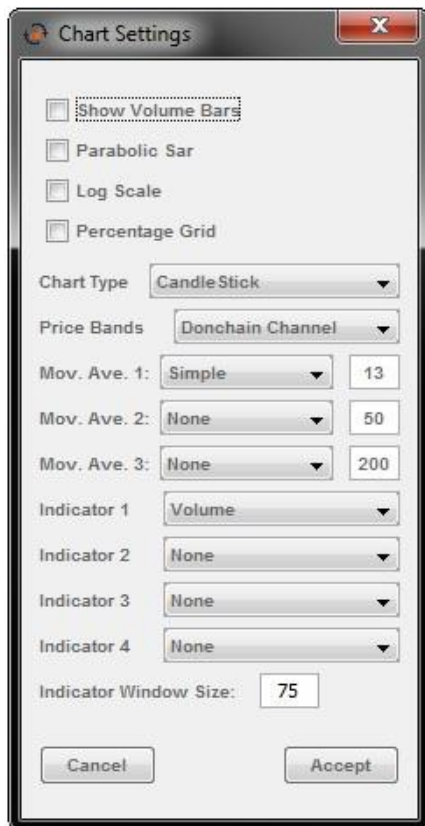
Chart Settings

Show Volume Bars

Parabolic Sar

Log Scale

Percentage Grid

Chart Type CandleStick

Price Bands Donchain Channel

Mov. Ave. 1: Simple 13

Mov. Ave. 2: None 50

Mov. Ave. 3: None 200

Indicator 1 Volume

Indicator 2 None

Indicator 3 None

Indicator 4 None

Indicator Window Size: 75

Cancel Accept